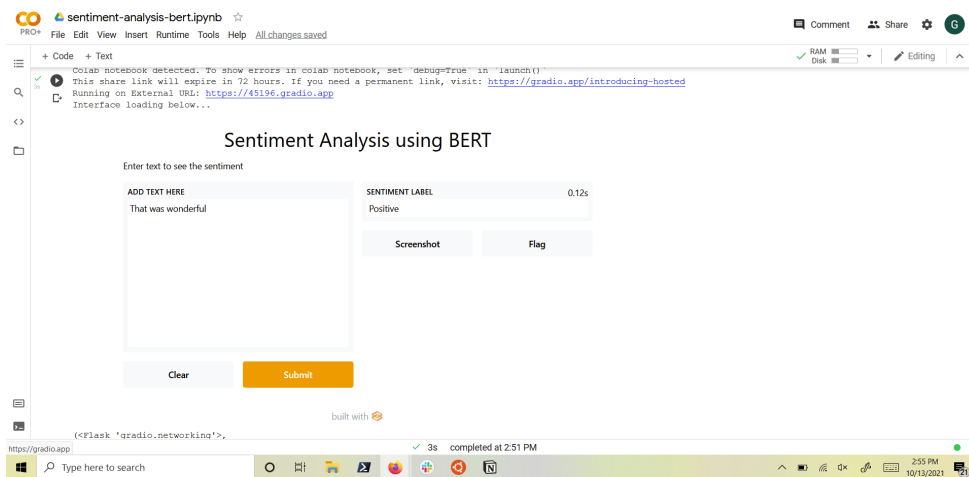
CO PRO+

sentiment-analysis-bert.ipynb ☆

File Edit View Insert Runtime Tools Help All changes saved

Comment Share G

+ Code + Text

RAM Disk

Editing

Colab notebook detected. To show errors in colab notebook, set `debug=True` in `launch()`
This share link will expire in 72 hours. If you need a permanent link, visit: https://gradio.app/introducing-hosted
Running on External URL: https://45196.gradio.app
Interface loading below...

3s

Sentiment Analysis using BERT

Enter text to see the sentiment

ADD TEXT HERE

That was wonderful

SENTIMENT LABEL

0.12s

Positive

Screenshot

Flag

Clear

Submit

built with

(<Flask 'gradio.networking'>,

https://gradio.app

✓ 3s completed at 2:51 PM

Type here to search

2:55 PM
10/13/2021

21